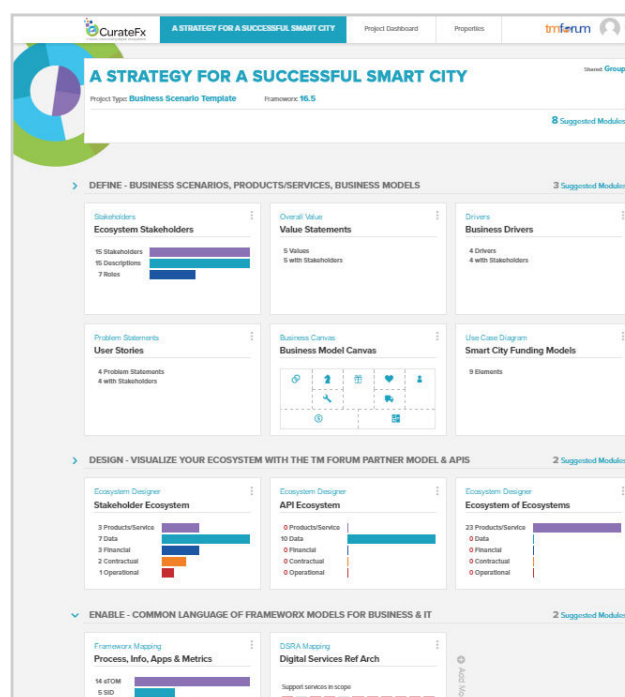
CurateFx

A STRATEGY FOR A SUCCESSFUL SMART CITY

Project Dashboard

Properties

tmforum

A STRATEGY FOR A SUCCESSFUL SMART CITY

Shared: Group

Project Type: Business Scenario Template

Frameworx: 16.5

8 Suggested Modules

DEFINE - BUSINESS SCENARIOS, PRODUCTS/SERVICES, BUSINESS MODELS

3 Suggested Modules

Stakeholders
Ecosystem Stakeholders
15 Stakeholders
15 Descriptions
7 Roles

Overall Value
Value Statements
5 Values
5 with Stakeholders

Drivers
Business Drivers
4 Drivers
4 with Stakeholders

Problem Statements
User Stories
4 Problem Statements
4 with Stakeholders

Business Canvas
Business Model Canvas

Use Case Diagram
Smart City Funding Models
9 Elements

DESIGN - VISUALIZE YOUR ECOSYSTEM WITH THE TM FORUM PARTNER MODEL & APIS

2 Suggested Modules

Ecosystem Designer
Stakeholder Ecosystem
3 Products/Service
7 Data
3 Financial
2 Contractual
1 Operational

Ecosystem Designer
API Ecosystem
0 Products/Service
10 Data
0 Financial
0 Contractual
0 Operational

Ecosystem Designer
Ecosystem of Ecosystems
23 Products/Service
0 Data
0 Financial
0 Contractual
0 Operational

ENABLE - COMMON LANGUAGE OF FRAMEWORX MODELS FOR BUSINESS & IT

2 Suggested Modules

Frameworx Mapping
Process, Info, Apps & Metrics
14 eTOM
5 SID

DSRA Mapping
Digital Services Ref Arch
Support services in scope

Add Mo